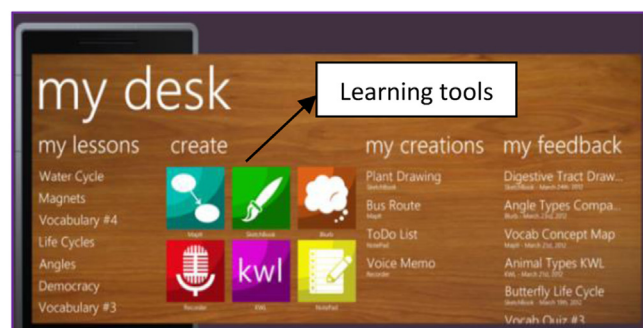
my desk

Learning tools

my lessons
Water Cycle
Magnets
Vocabulary #4
Life Cycles
Angles
Democracy
Vocabulary #3

create
MapIt
SketchBook
Blurb
Recorder
KWL
NotePad

my creations
Plant Drawing
SketchBook
Bus Route
MapIt
ToDo List
NotePad
Voice Memo
Recorder

my feedback
Digestive Tract Draw...
SketchBook - March 24th 2012
Angle Types Compa...
Blurb - March 23rd 2012
Vocab Concept Map
MapIt - March 22nd 2012
Animal Types KWL
KWL - March 21st 2012
Butterfly Life Cycle
SketchBook - March 19th 2012
Vocab Quiz #3